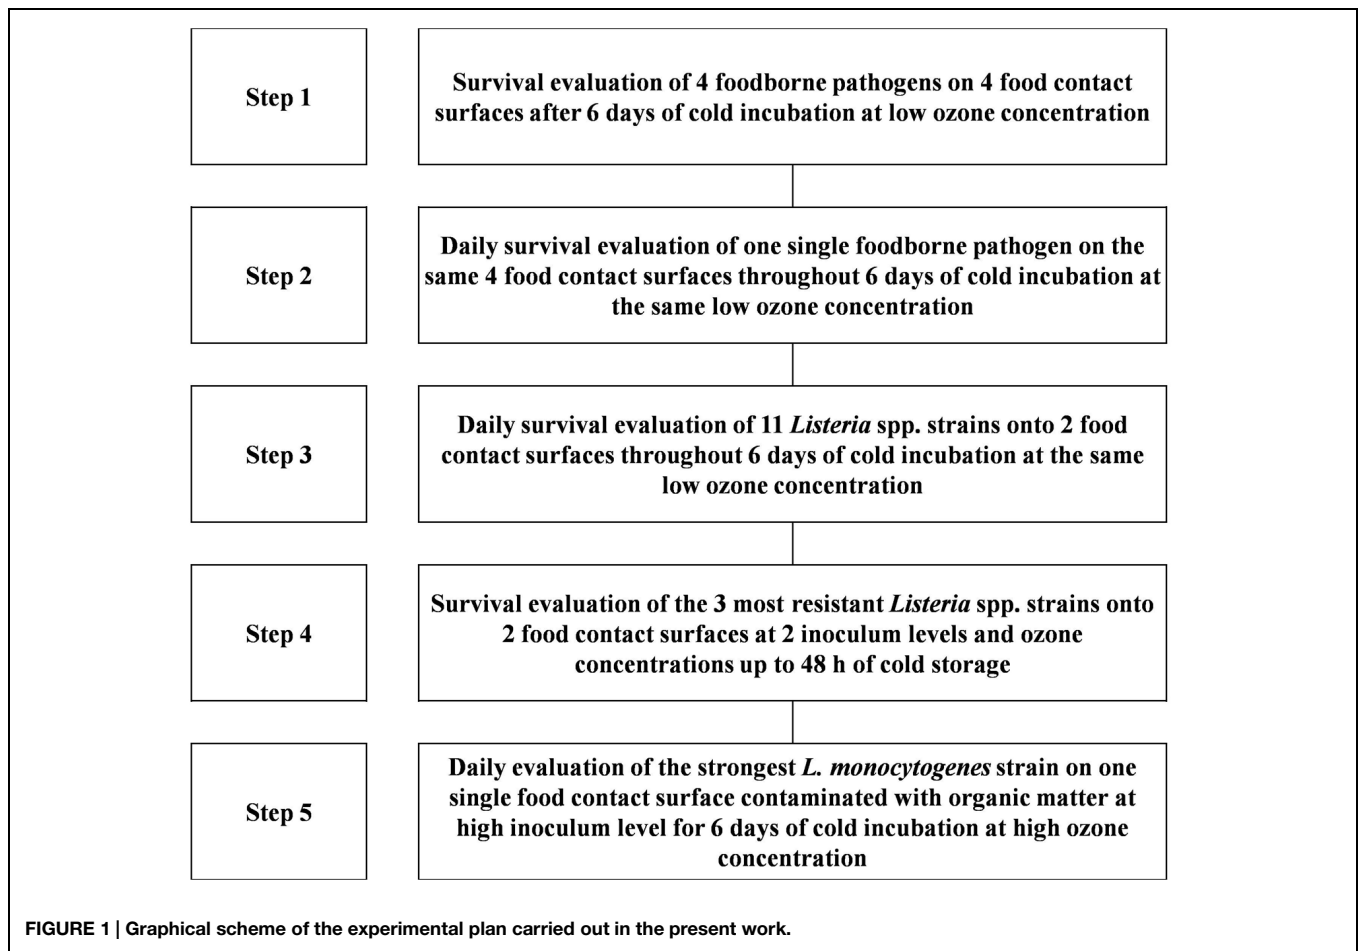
Step 1

Survival evaluation of 4 foodborne pathogens on 4 food contact surfaces after 6 days of cold incubation at low ozone concentration

Step 2

Daily survival evaluation of one single foodborne pathogen on the same 4 food contact surfaces throughout 6 days of cold incubation at the same low ozone concentration

Step 3

Daily survival evaluation of 11 *Listeria* spp. strains onto 2 food contact surfaces throughout 6 days of cold incubation at the same low ozone concentration

Step 4

Survival evaluation of the 3 most resistant *Listeria* spp. strains onto 2 food contact surfaces at 2 inoculum levels and ozone concentrations up to 48 h of cold storage

Step 5

Daily evaluation of the strongest *L. monocytogenes* strain on one single food contact surface contaminated with organic matter at high inoculum level for 6 days of cold incubation at high ozone concentration

FIGURE 1 | Graphical scheme of the experimental plan carried out in the present work.